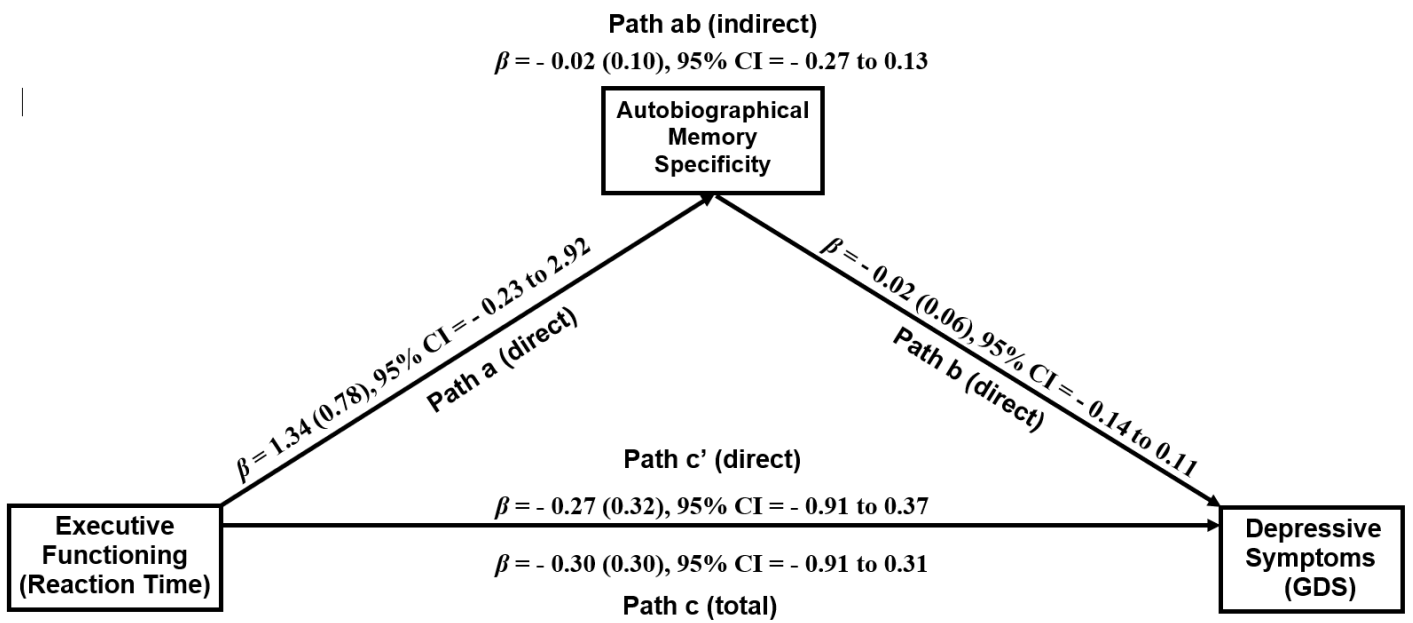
Path ab (indirect)

$\beta$ = - 0.02 (0.10), 95% CI = - 0.27 to 0.13

Autobiographical Memory Specificity

$\beta$ = 1.34 (0.78), 95% CI = - 0.23 to 2.92

Path a (direct)

$\beta$ = - 0.02 (0.06), 95% CI = - 0.14 to 0.11

Path b (direct)

Path c' (direct)

$\beta$ = - 0.27 (0.32), 95% CI = - 0.91 to 0.37

Executive Functioning (Reaction Time)

Depressive Symptoms (GDS)

$\beta$ = - 0.30 (0.30), 95% CI = - 0.91 to 0.31

Path c (total)